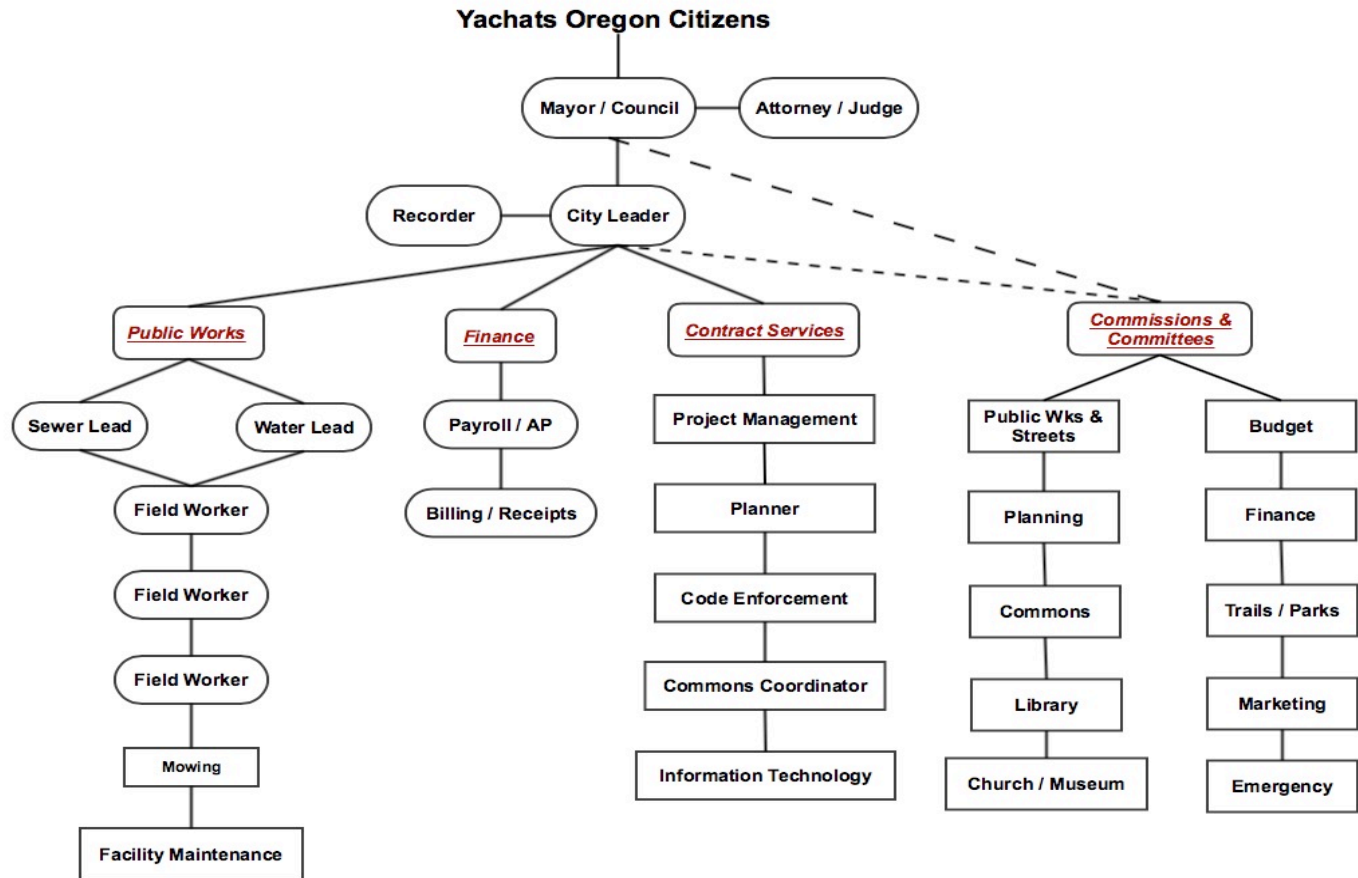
Yachats Oregon Citizens

Mayor / Council

Attorney / Judge

Recorder

City Leader

Public Works

Finance

Contract Services

Commissions & Committees

Sewer Lead

Water Lead

Field Worker

Field Worker

Field Worker

Mowing

Facility Maintenance

Payroll / AP

Billing / Receipts

Project Management

Planner

Code Enforcement

Commons Coordinator

Information Technology

Public Wks & Streets

Planning

Commons

Library

Church / Museum

Budget

Finance

Trails / Parks

Marketing

Emergency